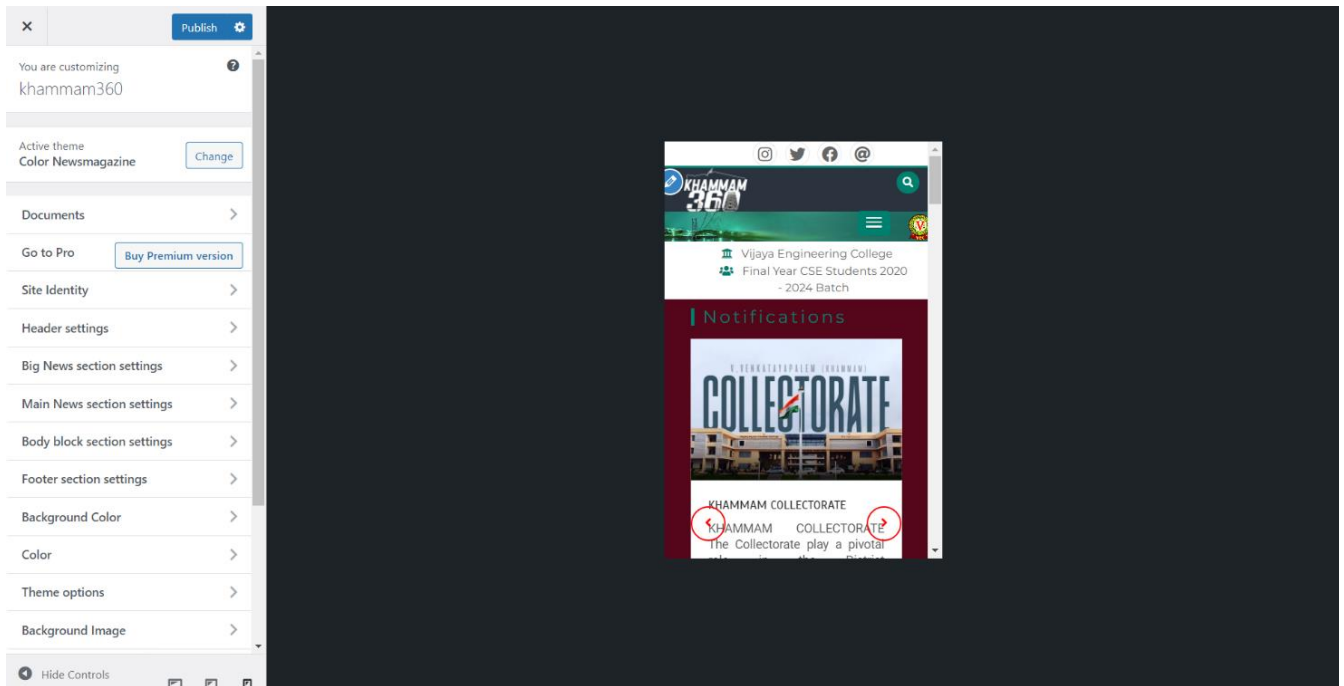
×

Publish

You are customizing
khammam360

Active theme
Color Newsmagazine

Change

Documents

Go to Pro

Buy Premium version

Site Identity

Header settings

Big News section settings

Main News section settings

Body block section settings

Footer section settings

Background Color

Color

Theme options

Background Image

Hide Controls

KHAMMAM 360

Vijaya Engineering College
Final Year CSE Students 2020 - 2024 Batch

Notifications

V. VENKATAYAPALEM (KHAMMAM)
COLLECTORATE

KHAMMAM COLLECTORATE

KHAMMAM COLLECTORATE The Collectorate play a pivotal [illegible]